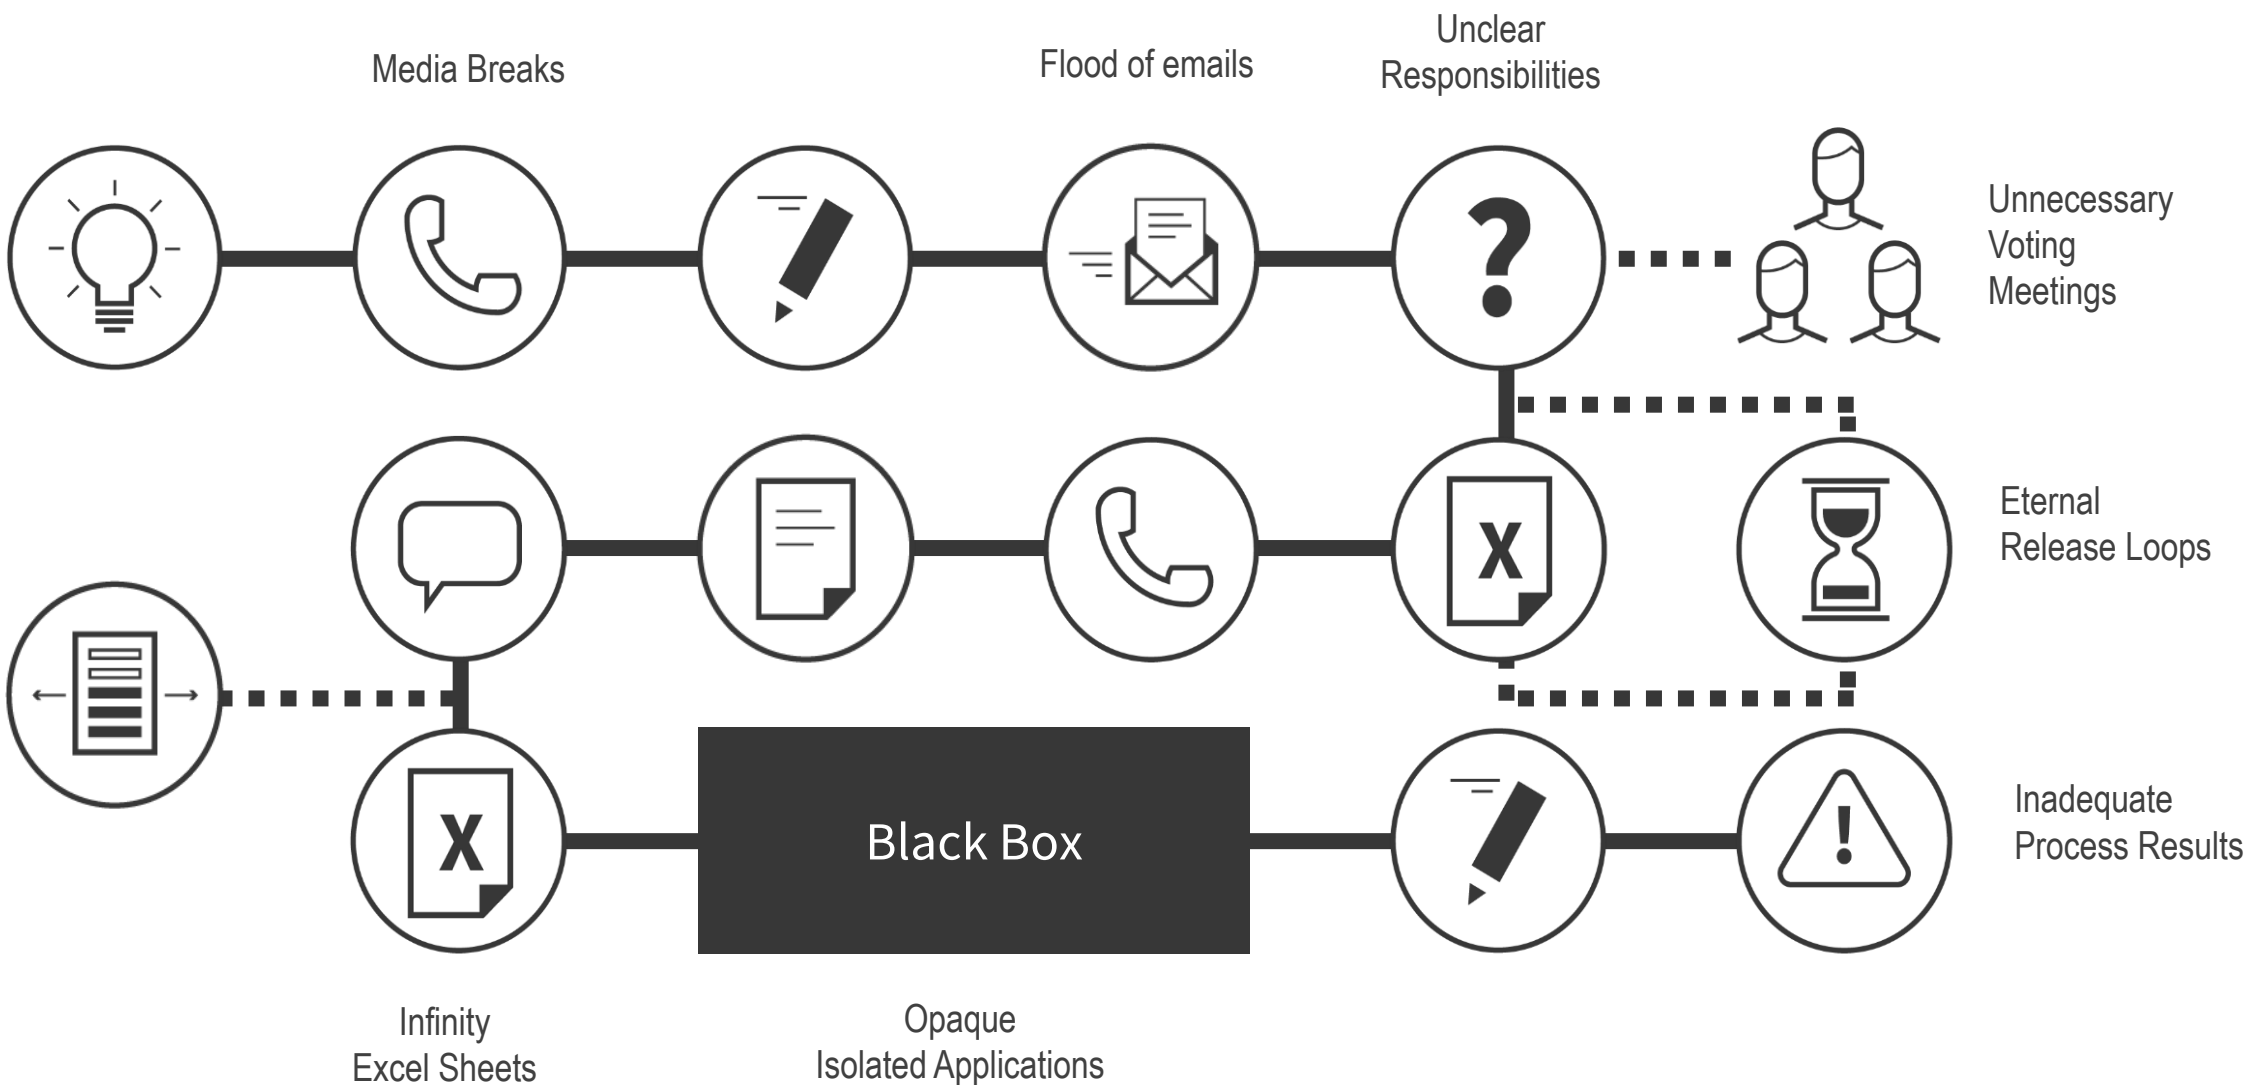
Media Breaks

Flood of emails

Unclear Responsibilities

Unnecessary Voting Meetings

?

X

Eternal Release Loops

X

Black Box

!

Inadequate Process Results

Infinity Excel Sheets

Opaque Isolated Applications